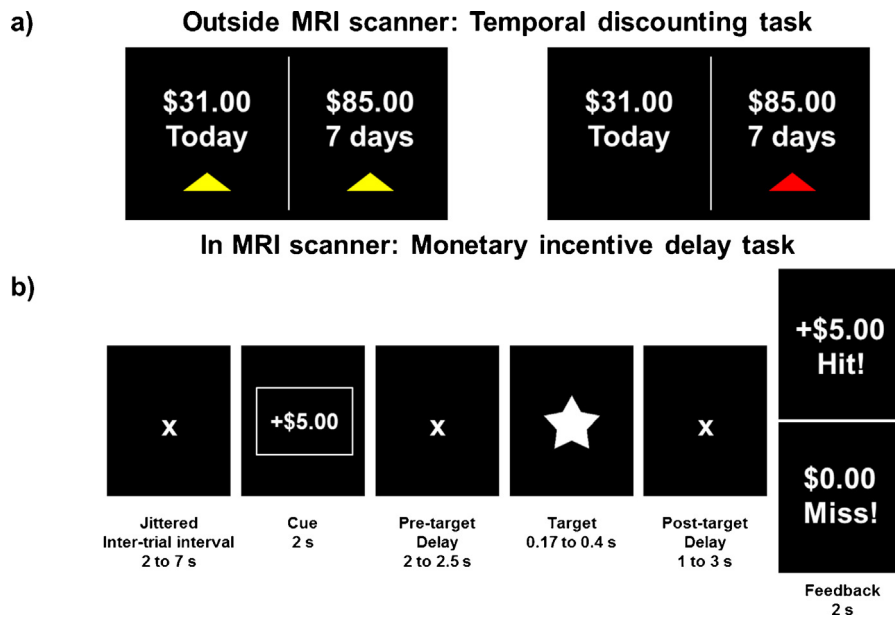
a)

Outside MRI scanner: Temporal discounting task

\$31.00
Today

\$85.00
7 days

\$31.00
Today

\$85.00
7 days

In MRI scanner: Monetary incentive delay task

b)

x

Jittered
Inter-trial interval
2 to 7 s

+\$5.00

Cue
2 s

x

Pre-target
Delay
2 to 2.5 s

Target
0.17 to 0.4 s

x

Post-target
Delay
1 to 3 s

+\$5.00
Hit!

\$0.00
Miss!

Feedback
2 s